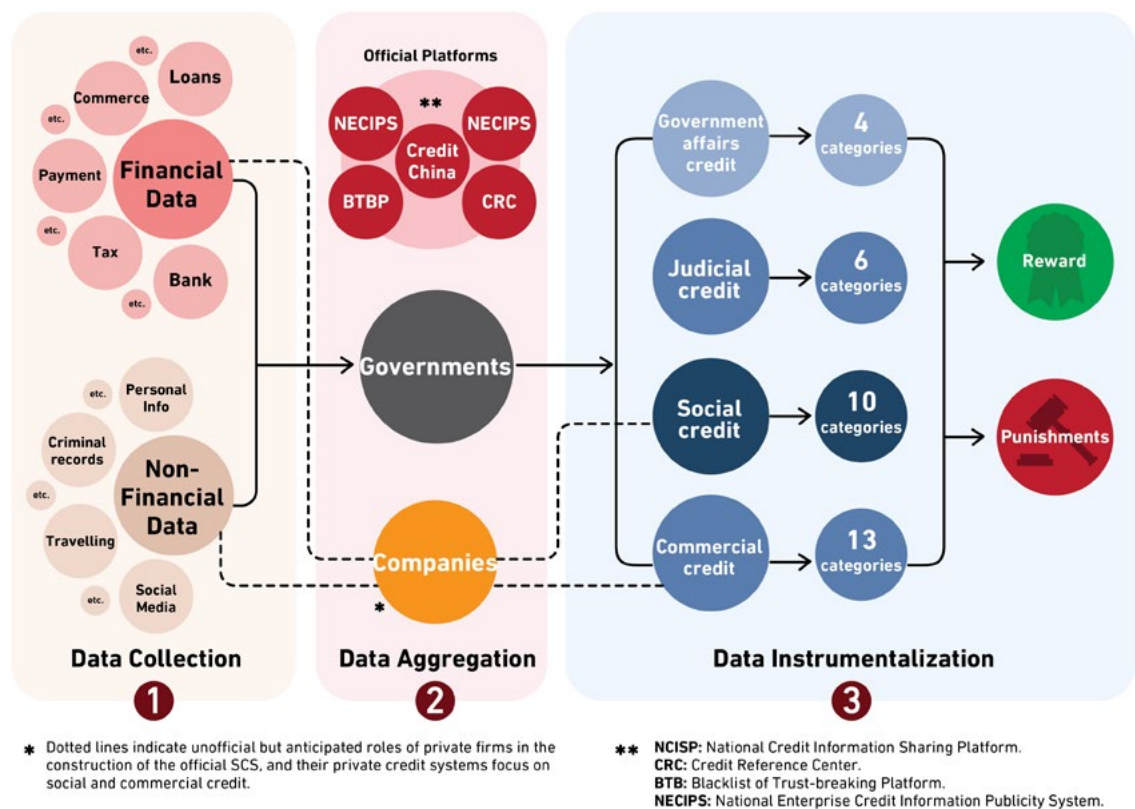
etc.
Loans
Commerce
etc.
Payment
Financial Data
etc.
Tax
Bank
etc.

etc.
Personal Info
Criminal records
Non-Financial Data
etc.
Travelling
etc.
Social Media

Data Collection
1

Official Platforms
**
NECIPS
Credit China
NECIPS
BTBP
CRC

Governments

Companies
*

Data Aggregation
2

Government affairs credit
4 categories
Judicial credit
6 categories
Social credit
10 categories
Commercial credit
13 categories

Reward
Punishments

Data Instrumentalization
3

* Dotted lines indicate unofficial but anticipated roles of private firms in the construction of the official SCS, and their private credit systems focus on social and commercial credit.

** NCISP: National Credit Information Sharing Platform.
CRC: Credit Reference Center.
BTB: Blacklist of Trust-breaking Platform.
NECIPS: National Enterprise Credit Information Publicity System.